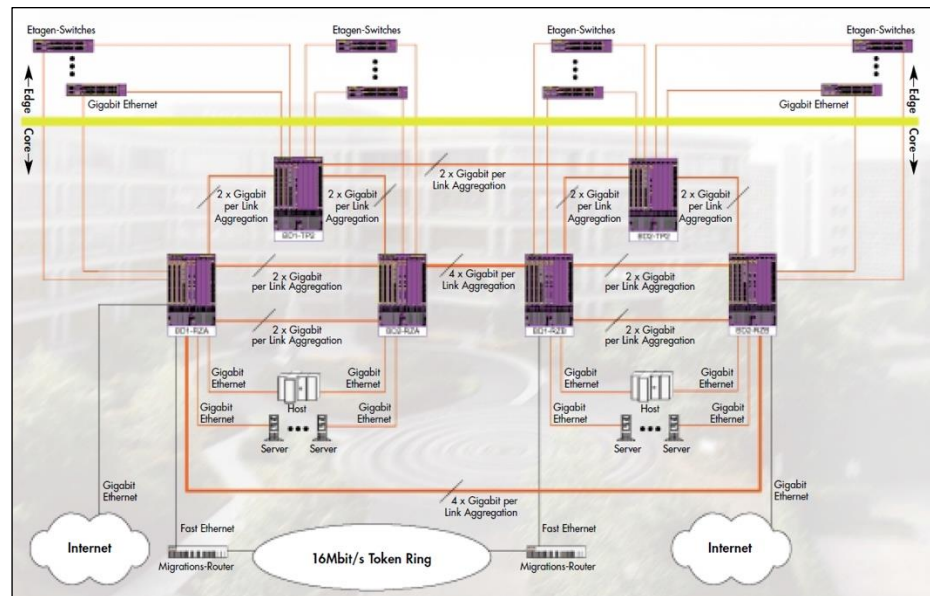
Etagen-Switches
Etagen-Switches
Etagen-Switches
Etagen-Switches

Gigabit Ethernet
Gigabit Ethernet

Edge
Core
Edge
Core

2 x Gigabit per Link Aggregation

2 x Gigabit per Link Aggregation
2 x Gigabit per Link Aggregation
BD1-TP2
2 x Gigabit per Link Aggregation
2 x Gigabit per Link Aggregation
BD2-TP2

2 x Gigabit per Link Aggregation
4 x Gigabit per Link Aggregation
2 x Gigabit per Link Aggregation

BD1-RZA
2 x Gigabit per Link Aggregation
BD2-RZA
BD1-RZB
2 x Gigabit per Link Aggregation
BD2-RZB

Gigabit Ethernet
Gigabit Ethernet
Host
Gigabit Ethernet
Gigabit Ethernet
Server
Server

Gigabit Ethernet
Gigabit Ethernet
Host
Gigabit Ethernet
Gigabit Ethernet
Server
Server

Gigabit Ethernet
Gigabit Ethernet

4 x Gigabit per Link Aggregation

Internet
Fast Ethernet
Migrations-Router
16Mbit/s Token Ring
Fast Ethernet
Migrations-Router
Internet